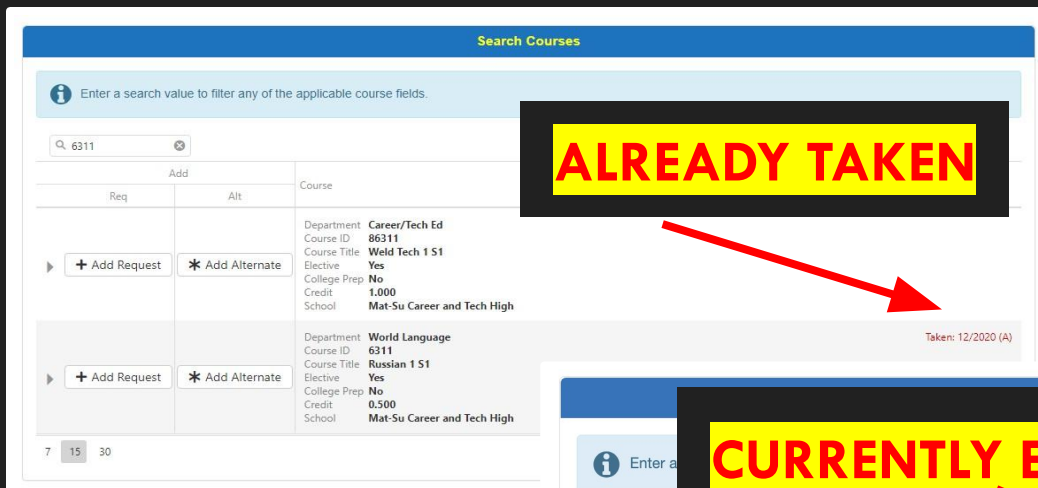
Search Courses

Enter a search value to filter any of the applicable course fields.

6311

ALREADY TAKEN

| Add | | Course |
|---|---|---|
| Req | Alt | |
| + Add Request | ✱ Add Alternate | Department Career/Tech Ed<br>Course ID 86311<br>Course Title Weld Tech 1 S1<br>Elective Yes<br>College Prep No<br>Credit 1.000<br>School Mat-Su Career and Tech High |
| + Add Request | ✱ Add Alternate | Department World Language<br>Course ID 6311<br>Course Title Russian 1 S1<br>Elective Yes<br>College Prep No<br>Credit 0.500<br>School Mat-Su Career and Tech High |

Taken: 12/2020 (A)

7 15 30

Enter a

CURRENTLY E